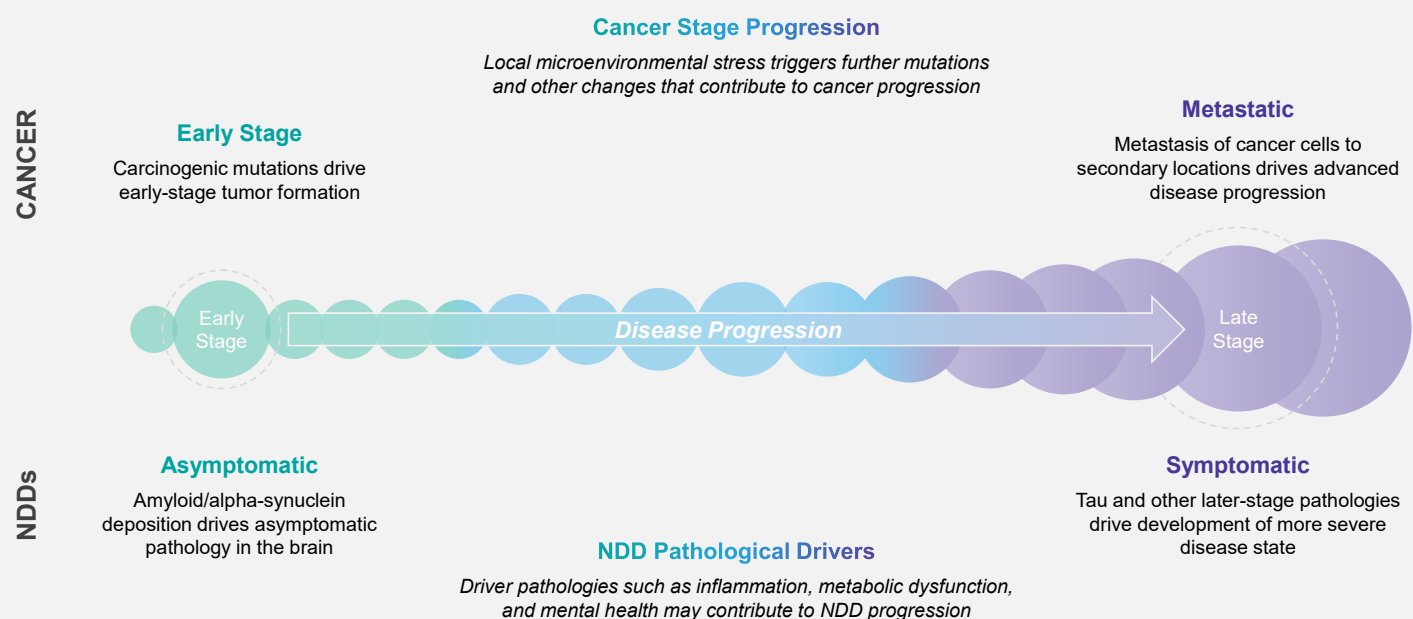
Cancer Stage Progression

*Local microenvironmental stress triggers further mutations and other changes that contribute to cancer progression*

CANCER

Early Stage

Carcinogenic mutations drive early-stage tumor formation

Metastatic

Metastasis of cancer cells to secondary locations drives advanced disease progression

Early Stage

Disease Progression

Late Stage

NDDs

Asymptomatic

Amyloid/alpha-synuclein deposition drives asymptomatic pathology in the brain

Symptomatic

Tau and other later-stage pathologies drive development of more severe disease state

NDD Pathological Drivers

*Driver pathologies such as inflammation, metabolic dysfunction, and mental health may contribute to NDD progression*